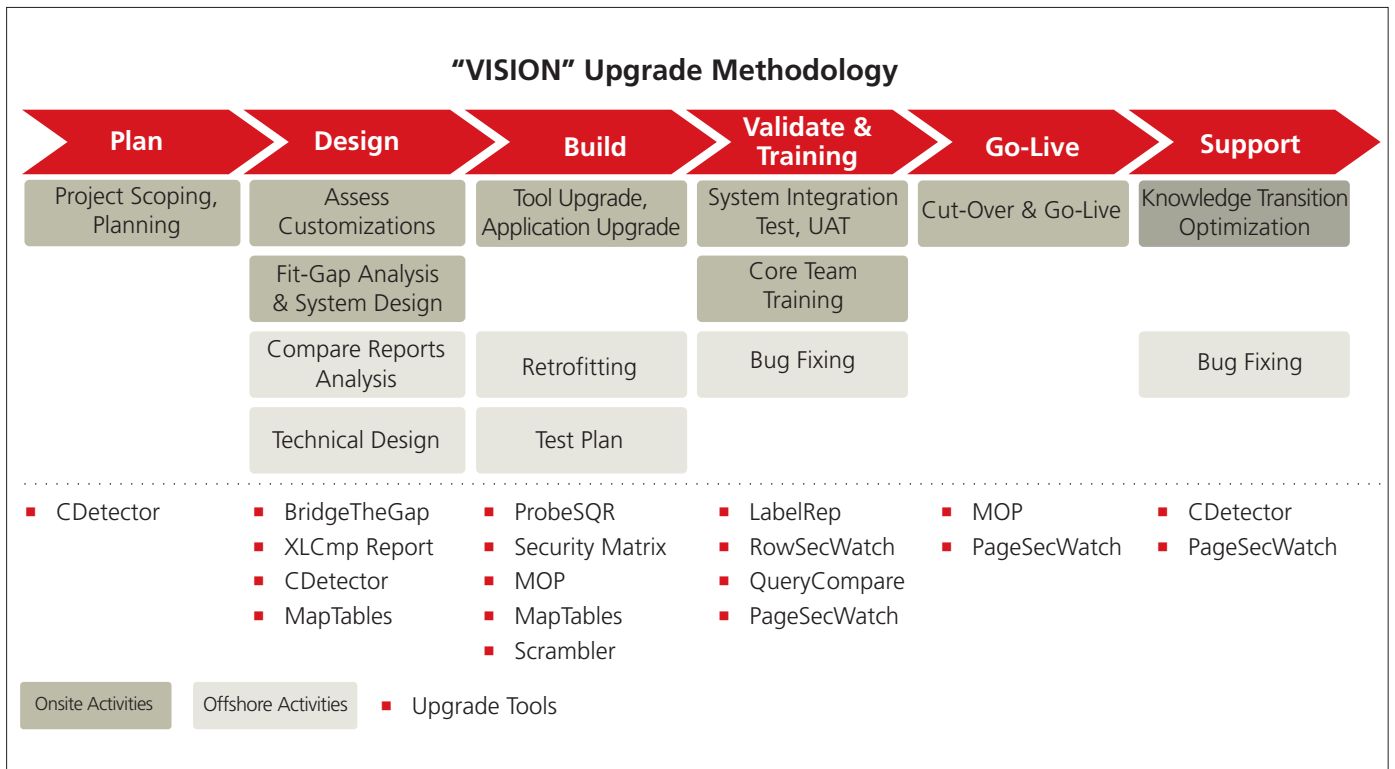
"VISION" Upgrade Methodology

Plan

Project Scoping, Planning

Design

Assess Customizations

Fit-Gap Analysis & System Design

Compare Reports Analysis

Technical Design

Build

Tool Upgrade, Application Upgrade

Retrofitting

Test Plan

Validate & Training

System Integration Test, UAT

Core Team Training

Bug Fixing

Go-Live

Cut-Over & Go-Live

Support

Knowledge Transition Optimization

Bug Fixing

- CDetector

- BridgeTheGap
- XLCmp Report
- CDetector
- MapTables

- ProbeSQR
- Security Matrix
- MOP
- MapTables
- Scrambler

- LabelRep
- RowSecWatch
- QueryCompare
- PageSecWatch

- MOP
- PageSecWatch

- CDetector
- PageSecWatch

Onsite Activities

Offshore Activities

- Upgrade Tools